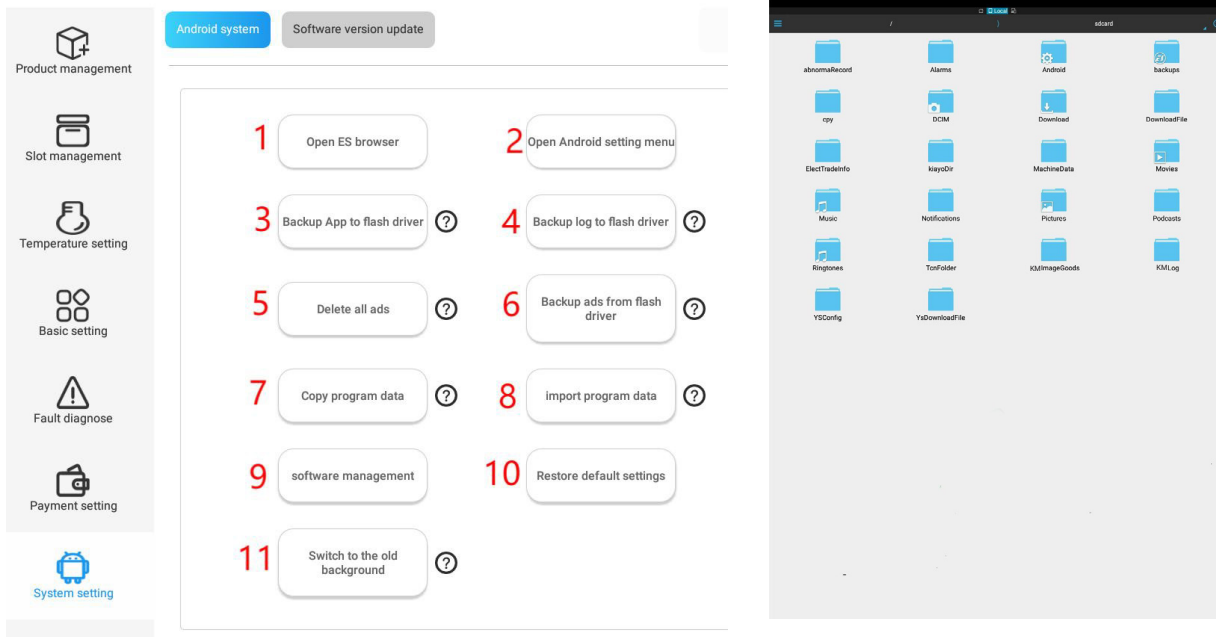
Product management

Slot management

Temperature setting

Basic setting

Fault diagnose

Payment setting

System setting

Android system

Software version update

1 Open ES browser

2 Open Android setting menu

3 Backup App to flash driver ?

4 Backup log to flash driver ?

5 Delete all ads ?

6 Backup ads from flash driver ?

7 Copy program data ?

8 import program data ?

9 software management

10 Restore default settings

11 Switch to the old background ?

Local

/

sdcard

abnormaRecord

Alarms

Android

backups

cpy

DCIM

Download

DownloadFile

ElectTradeInfo

kiayoDir

MachineData

Movies

Music

Notifications

Pictures

Podcasts

Ringtones

TcnFolder

KMImageGoods

KMLog

YSConfig

YsDownloadFile